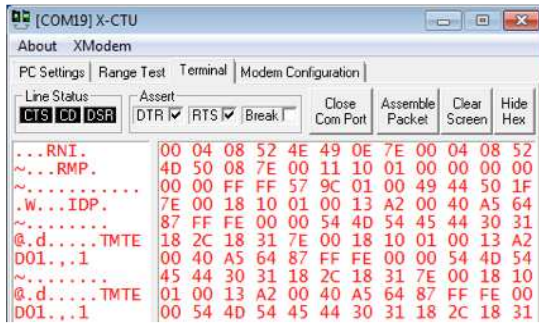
[COM19] X-CTU

About XModem

PC Settings | Range Test | Terminal | Modem Configuration

Line Status
CTS CD DSR

Assert
DTR ☑ RTS ☑ Break ☐

Close Com Port

Assemble Packet

Clear Screen

Hide Hex

| | |
|---|---|
| ...RNI. | 00 04 08 52 4E 49 0E 7E 00 04 08 52 |
| ~...RMP. | 4D 50 08 7E 00 11 10 01 00 00 00 00 |
| ~.......... | 00 00 FF FF 57 9C 01 00 49 44 50 1F |
| .W...IDP. | 7E 00 18 10 01 00 13 A2 00 40 A5 64 |
| ~........ | 87 FF FE 00 00 54 4D 54 45 44 30 31 |
| @.d......TMTE | 18 2C 18 31 7E 00 18 10 01 00 13 A2 |
| D01.,.1 | 00 40 A5 64 87 FF FE 00 00 54 4D 54 |
| ~........ | 45 44 30 31 18 2C 18 31 7E 00 18 10 |
| @.d......TMTE | 01 00 13 A2 00 40 A5 64 87 FF FE 00 |
| D01.,.1 | 00 54 4D 54 45 44 30 31 18 2C 18 31 |